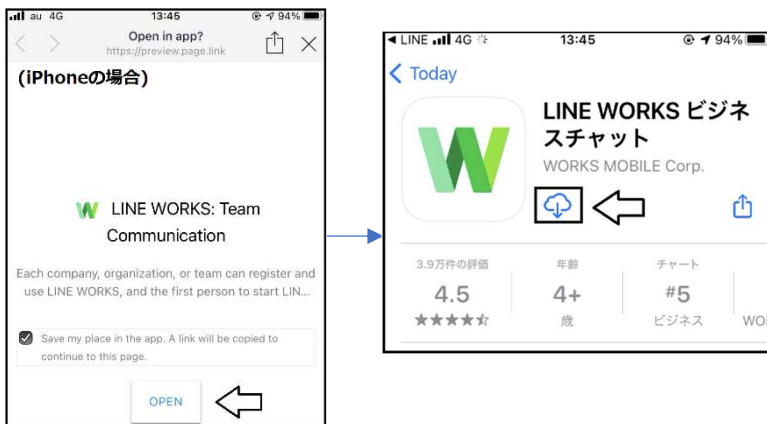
au 4G 13:45 94%
Open in app?
https://preview.page.link
(iPhoneの場合)

LINE WORKS: Team Communication

Each company, organization, or team can register and use LINE WORKS, and the first person to start LIN...

Save my place in the app. A link will be copied to continue to this page.

OPEN

◀ LINE 4G 13:45 94%
Today
LINE WORKS ビジネスチャット
WORKS MOBILE Corp.

3.9万件の評価
4.5
★★★★☆

年齢
4+
歳

チャート
#5
ビジネス

WO